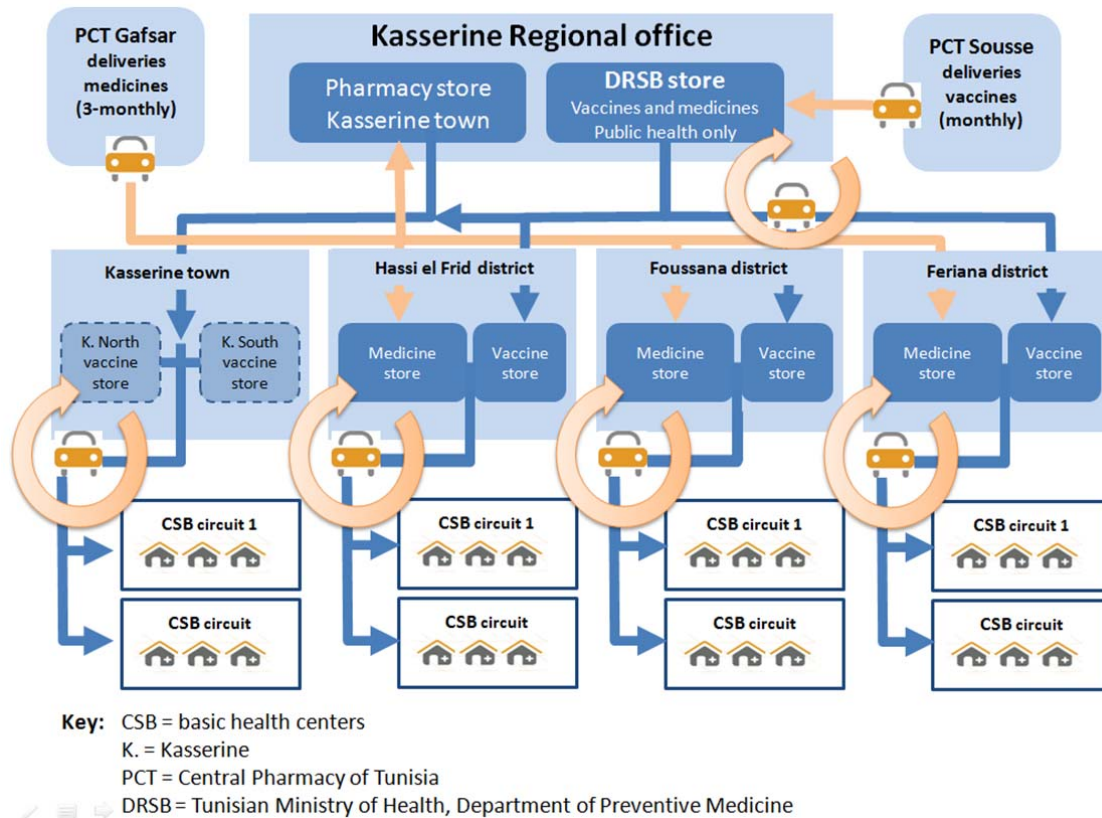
PCT Gafsar deliveries medicines (3-monthly)

Kasserine Regional office

Pharmacy store Kasserine town

DRSB store
Vaccines and medicines
Public health only

PCT Sousse deliveries vaccines (monthly)

Kasserine town

K. North vaccine store

K. South vaccine store

Hassi el Frid district

Medicine store

Vaccine store

Foussana district

Medicine store

Vaccine store

Feriana district

Medicine store

Vaccine store

CSB circuit 1

CSB circuit

CSB circuit 1

CSB circuit

CSB circuit 1

CSB circuit

CSB circuit 1

CSB circuit

Key: CSB = basic health centers
K. = Kasserine
PCT = Central Pharmacy of Tunisia
DRSB = Tunisian Ministry of Health, Department of Preventive Medicine